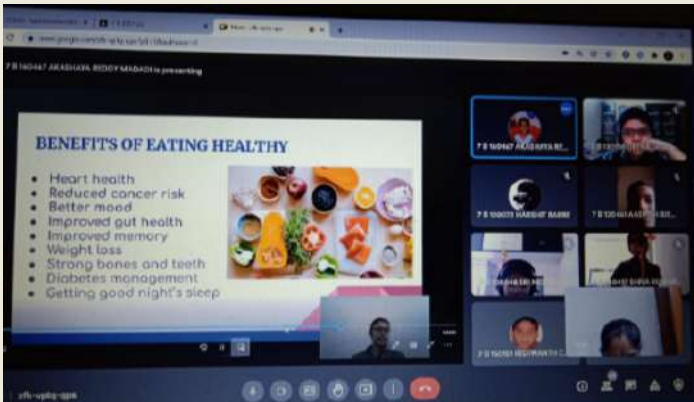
7 B 160467 AKASHAYA REDDY MADADI is presenting

BENEFITS OF EATING HEALTHY

• Heart health
• Reduced cancer risk
• Better mood
• Improved gut health
• Improved memory
• Weight loss
• Strong bones and teeth
• Diabetes management
• Getting good night's sleep

7 B 160467 AKASHAYA RE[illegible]

7 B 160073 HARSHIT BAIRE

7 B 120461 AAS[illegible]

7 B 150181 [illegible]

zfk-upbq-qpk